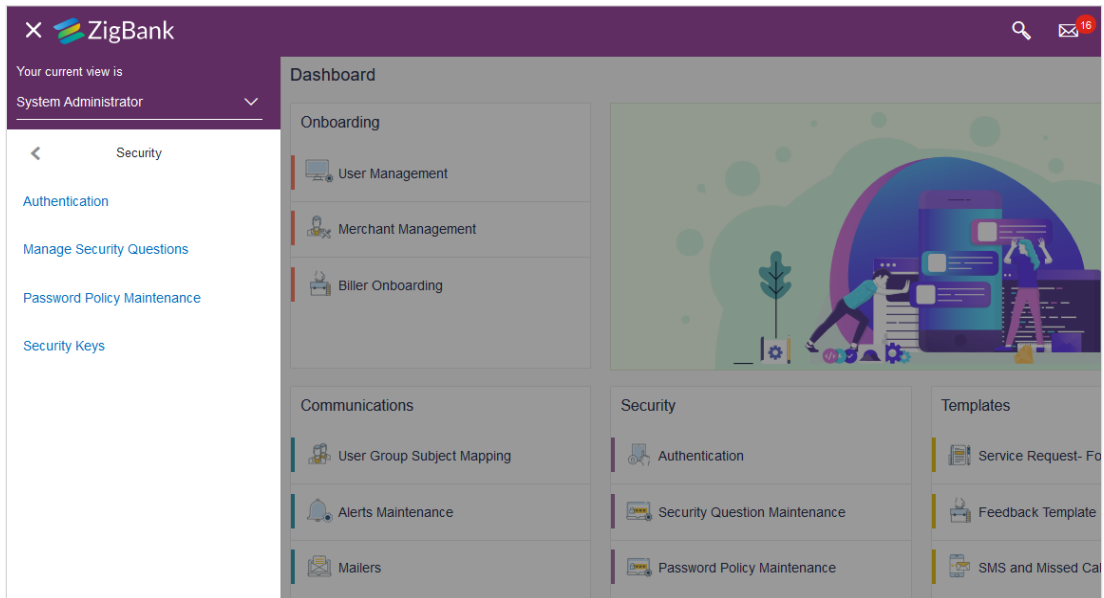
ZigBank

16

Your current view is

System Administrator

Security

Authentication

Manage Security Questions

Password Policy Maintenance

Security Keys

Dashboard

Onboarding

User Management

Merchant Management

Biller Onboarding

Communications

User Group Subject Mapping

Alerts Maintenance

Mailers

Security

Authentication

Security Question Maintenance

Password Policy Maintenance

Templates

Service Request- Fo

Feedback Template

SMS and Missed Cal